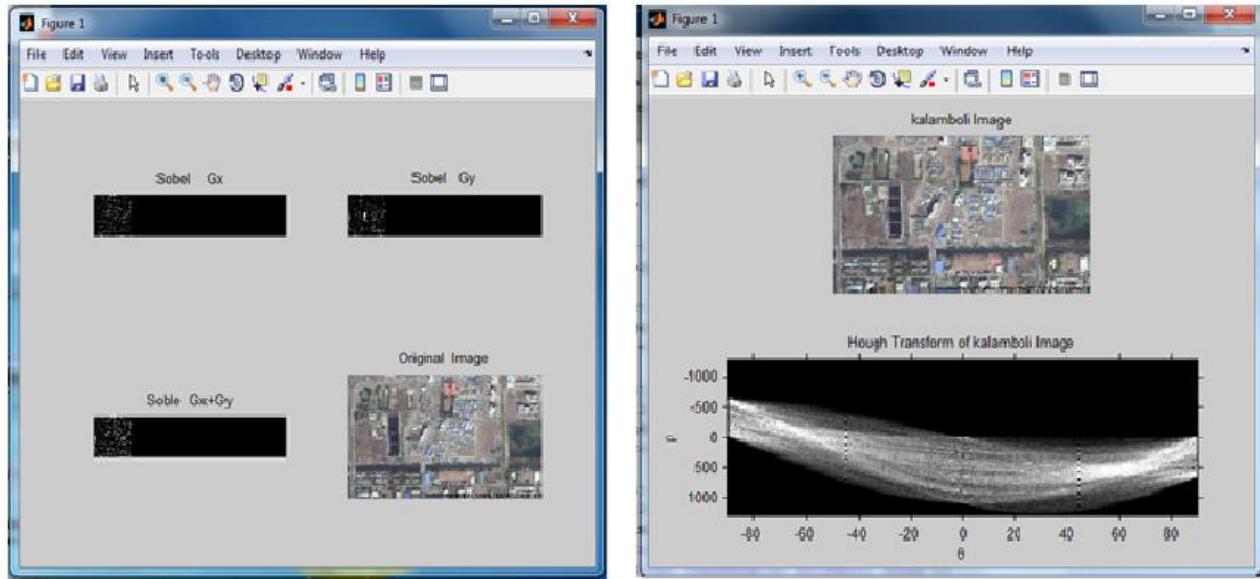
Figure 1

File Edit View Insert To-ols Desktop Window Help

Sobel Gx

Sobel Gy

Soble Gx+Gy

Original Image

Figure 1

File Edit View Insert Tools Desktop Window Help

kalamboli Image

Hough Transform of kalamboli Image

-1000

-500

0

500

1000

$\rho$

-80 -60 -40 -20 0 20 40 60 80

$\theta$